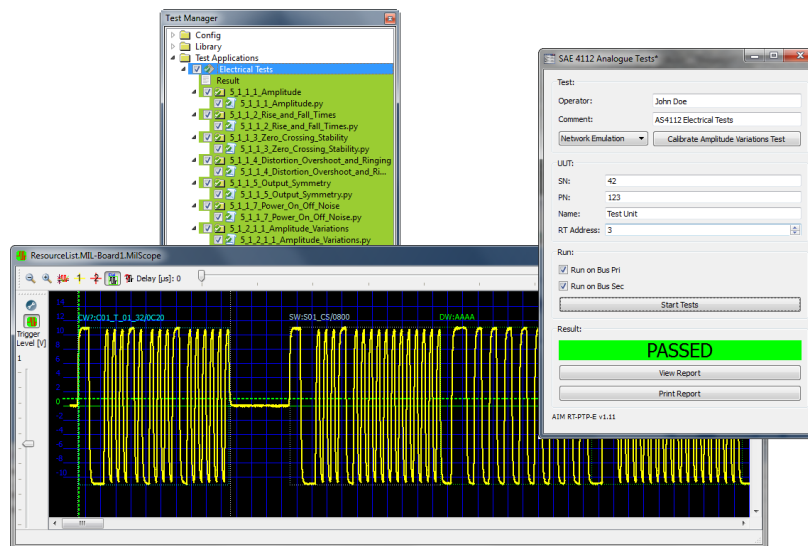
Test Manager

Config
Library
Test Applications
Electrical Tests
Result
5_1_1_1_Amplitude
5_1_1_1_Amplitude.py
5_1_1_2_Rise_and_Fall_Times
5_1_1_2_Rise_and_Fall_Times.py
5_1_1_3_Zero_Crossing_Stability
5_1_1_3_Zero_Crossing_Stability.py
5_1_1_4_Distortion_Overshoot_and_Ringing
5_1_1_4_Distortion_Overshoot_and_Ri...
5_1_1_5_Output_Symmetry
5_1_1_5_Output_Symmetry.py
5_1_1_7_Power_On_Off_Noise
5_1_1_7_Power_On_Off_Noise.py
5_1_2_1_1_Amplitude_Variations
5_1_2_1_1_Amplitude_Variations.py

ResourceList.MIL-Board1.MilScope

1 Delay [µs]: 0

Trigger Level [V]
1

14
12
10
8
6
4
2
0
-2
-4
-6
-8
-10
-12

CW7:C01_T_01_32/0C20
SW:S01_CS/0800
DW:AAAA

SAE 4112 Analogue Tests*

Test:
Operator: John Doe
Comment: AS4112 Electrical Tests
Network Emulation
Calibrate Amplitude Variations Test

UUT:
SN: 42
PN: 123
Name: Test Unit
RT Address: 3

Run:
Run on Bus Pri
Run on Bus Sec
Start Tests

Result:
PASSED
View Report
Print Report

AIM RT-PTP-E v1.11